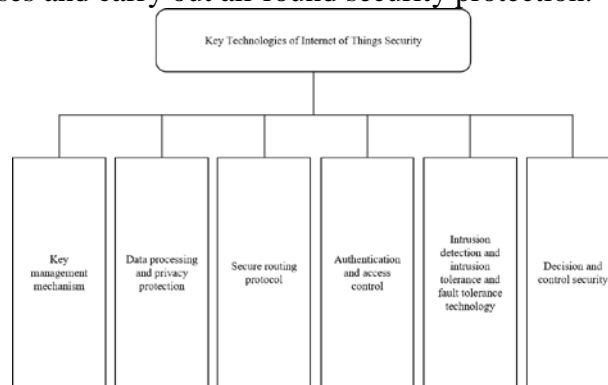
ces and carry out all-round security protection.

Key Technologies of Internet of Things Security

Key management mechanism

Data processing and privacy protection

Secure routing protocol

Authentication and access control

Intrusion detection and intrusion tolerance and fault tolerance technology

Decision and control security